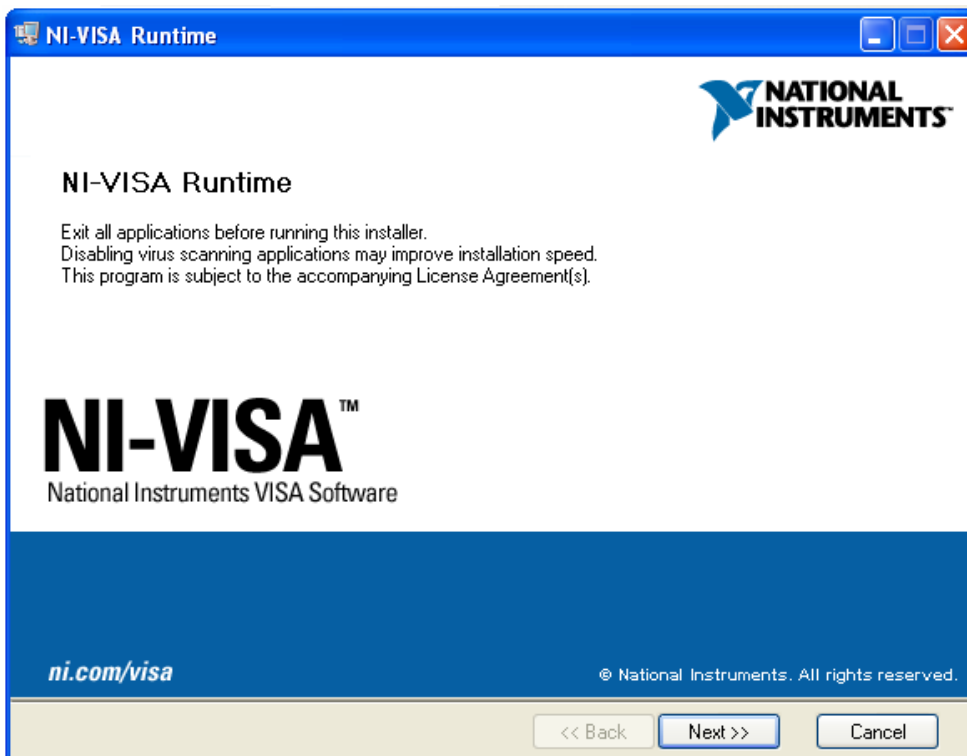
NI-VISA Runtime

NATIONAL INSTRUMENTS™

NI-VISA Runtime

Exit all applications before running this installer.
Disabling virus scanning applications may improve installation speed.
This program is subject to the accompanying License Agreement(s).

NI-VISA™
National Instruments VISA Software

ni.com/visa

© National Instruments. All rights reserved.

<< Back
Next >>
Cancel